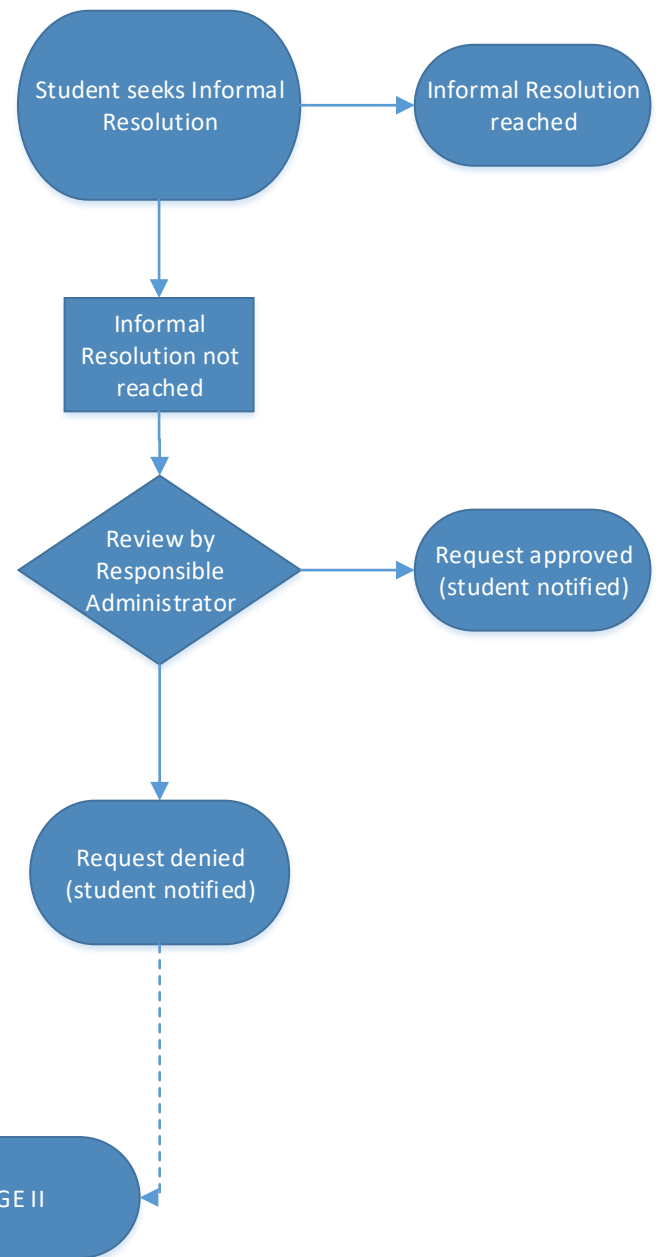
Student seeks Informal Resolution

Informal Resolution reached

Informal Resolution not reached

Review by Responsible Administrator

Request approved (student notified)

Request denied (student notified)

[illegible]GE II